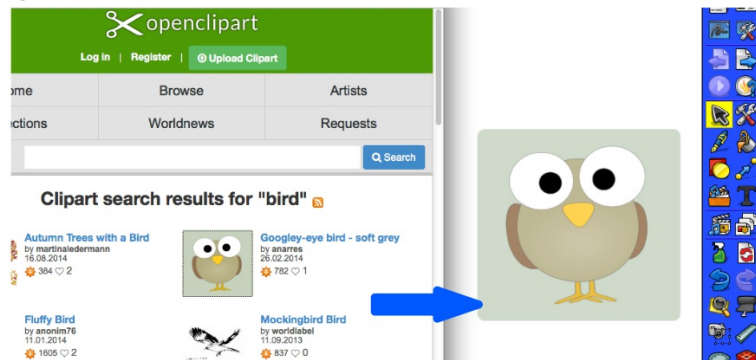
openclipart

Log In | Register | Upload Clipart

ome | Browse | Artists
ections | Worldnews | Requests

Search

Clipart search results for "bird"

Autumn Trees with a Bird
by martinaledermann
16.08.2014
384 2

Googley-eye bird - soft grey
by anarres
26.02.2014
782 1

Fluffy Bird
by anonim76
11.01.2014
1605 2

Mockingbird Bird
by worldlabel
11.09.2013
837 0